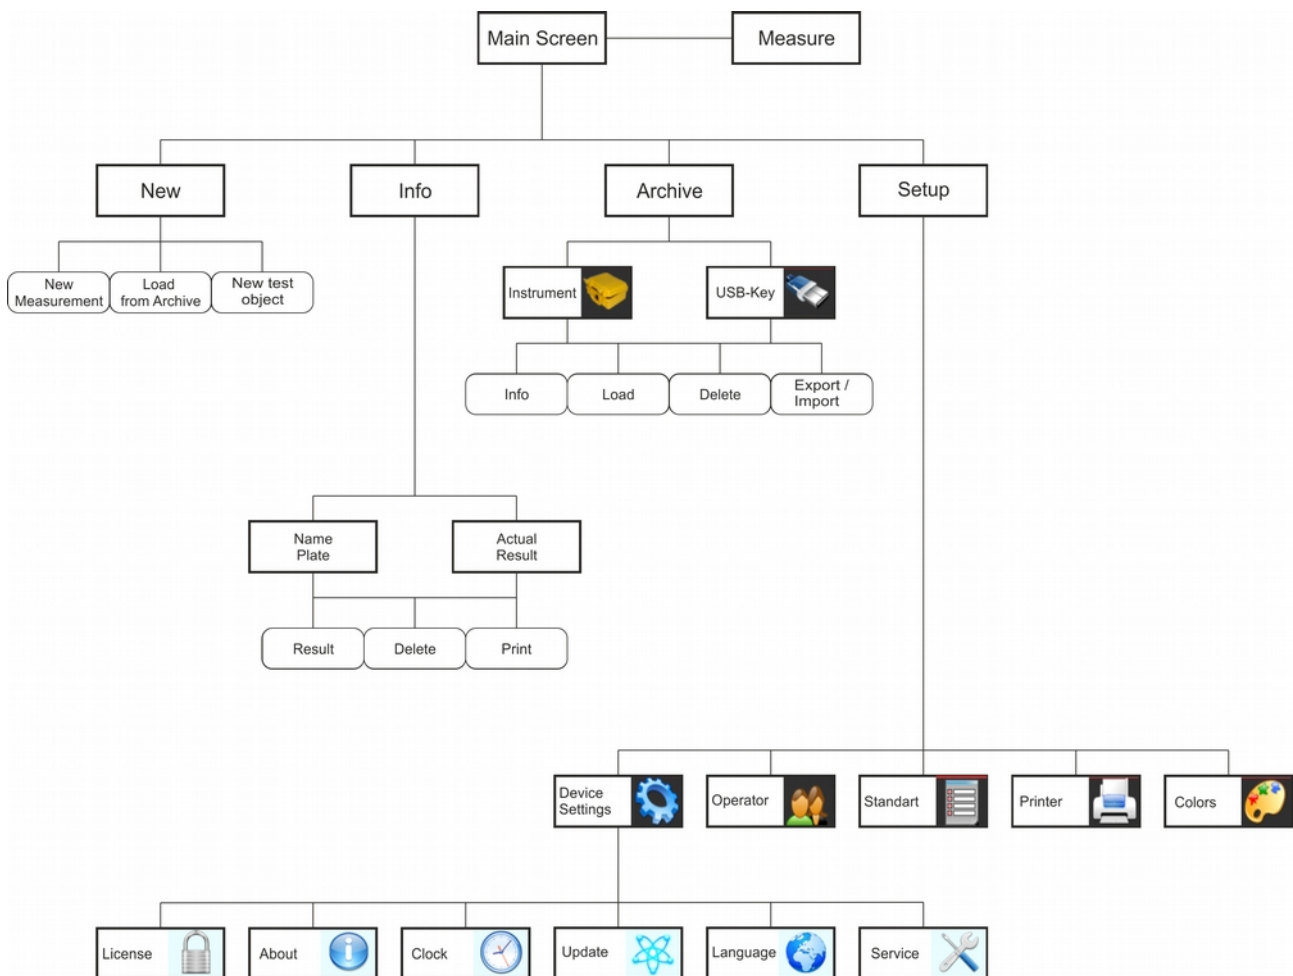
Main Screen
Measure

New
Info
Archive
Setup

New Measurement
Load from Archive
New test object

Instrument
USB-Key

Info
Load
Delete
Export / Import

Name Plate
Actual Result

Result
Delete
Print

Device Settings
Operator
Standart
Printer
Colors

License
About
Clock
Update
Language
Service